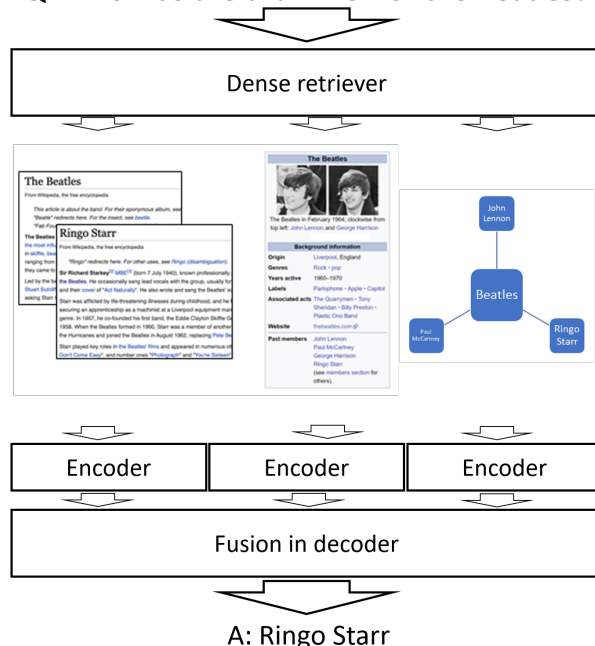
Dense retriever

The Beatles

From Wikipedia, the free encyclopedia

This article is about the band. For their eponymous album, see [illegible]

"Beatle" redirects here. For the insect, see beetle.

"Fab Four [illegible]

The Beatles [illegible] the most influ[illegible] in skiffle, bea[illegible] ranging from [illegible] they came to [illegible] Led by the be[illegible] Stuart Sutcliff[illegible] asking Starr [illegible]

Ringo Starr

From Wikipedia, the free encyclopedia

"Ringo" redirects here. For other uses, see Ringo (disambiguation).

Sir Richard Starkey MBE (born 7 July 1940), known professionally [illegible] the Beatles. He occasionally sang lead vocals with the group, usually for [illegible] and their cover of "Act Naturally". He also wrote and sang the Beatles' s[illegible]

Starr was afflicted by life-threatening illnesses during childhood, and he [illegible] securing an apprenticeship as a machinist at a Liverpool equipment man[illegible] genre. In 1957, he co-founded his first band, the Eddie Clayton Skiffle G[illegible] 1958. When the Beatles formed in 1960, Starr was a member of another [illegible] the Hurricanes and joined the Beatles in August 1962, replacing Pete Be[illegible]

Starr played key roles in the Beatles' films and appeared in numerous ot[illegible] Don't Come Easy", and number ones "Photograph" and "You're Sixteen"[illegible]

The Beatles

The Beatles in February 1964; clockwise from top left: John Lennon, Paul McCartney, George Harrison and Ringo Starr

Background information

| Origin | Liverpool, England |
|---|---|
| Genres | Rock • pop |
| Years active | 1960–1970 |
| Labels | Parlophone • Apple • Capitol |
| Associated acts | The Quarrymen • Tony Sheridan • Billy Preston • Plastic Ono Band |
| Website | thebeatles.com |
| Past members | John Lennon<br>Paul McCartney<br>George Harrison<br>Ringo Starr<br>(see members section for others) |

John Lennon

Beatles

Paul McCartney

Ringo Starr

Encoder

Encoder

Encoder

Fusion in decoder

A: Ringo Starr